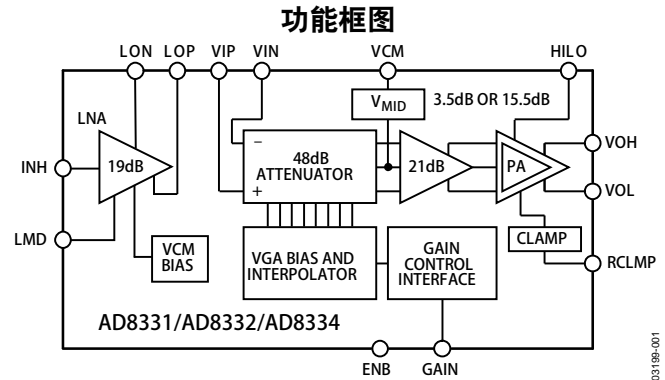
功能框图

LON LOP VIP VIN VCM HILO

LNA

19dB

INH

LMD

$V_{MID}$

3.5dB OR 15.5dB

–

48dB ATTENUATOR

+

21dB

PA

VOH

VOL

CLAMP

RCLMP

VCM BIAS

VGA BIAS AND INTERPOLATOR

GAIN CONTROL INTERFACE

AD8331/AD8332/AD8334

ENB GAIN

03199-001